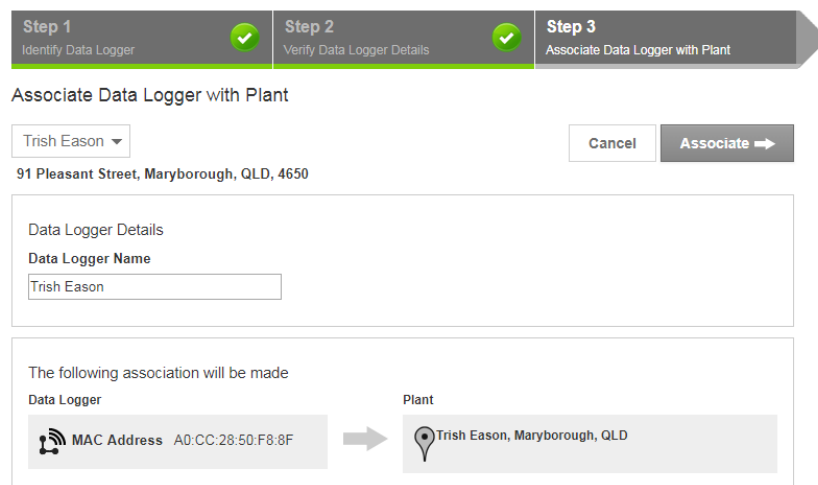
Step 1
Identify Data Logger

Step 2
Verify Data Logger Details

Step 3
Associate Data Logger with Plant

Associate Data Logger with Plant

Trish Eason

Cancel

Associate

91 Pleasant Street, Maryborough, QLD, 4650

Data Logger Details

Data Logger Name

Trish Eason

The following association will be made

Data Logger

MAC Address A0:CC:28:50:F8:8F

Plant

Trish Eason, Maryborough, QLD